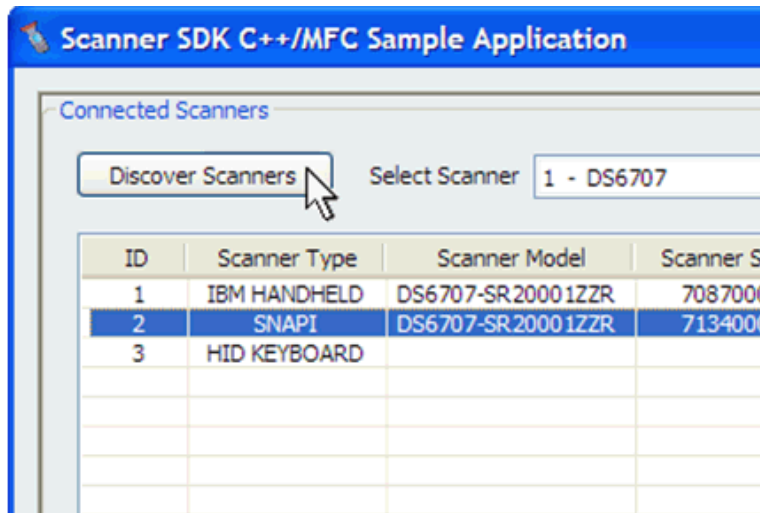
Scanner SDK C++/MFC Sample Application

Connected Scanners

Discover Scanners

Select Scanner 1 - DS6707

| ID | Scanner Type | Scanner Model | Scanner S |
|---|---|---|---|
| 1 | IBM HANDHELD | DS6707-SR20001ZZR | 708700 |
| 2 | SNAPI | DS6707-SR20001ZZR | 713400 |
| 3 | HID KEYBOARD | | |
| | | | |
| | | | |
| | | | |
| | | | |